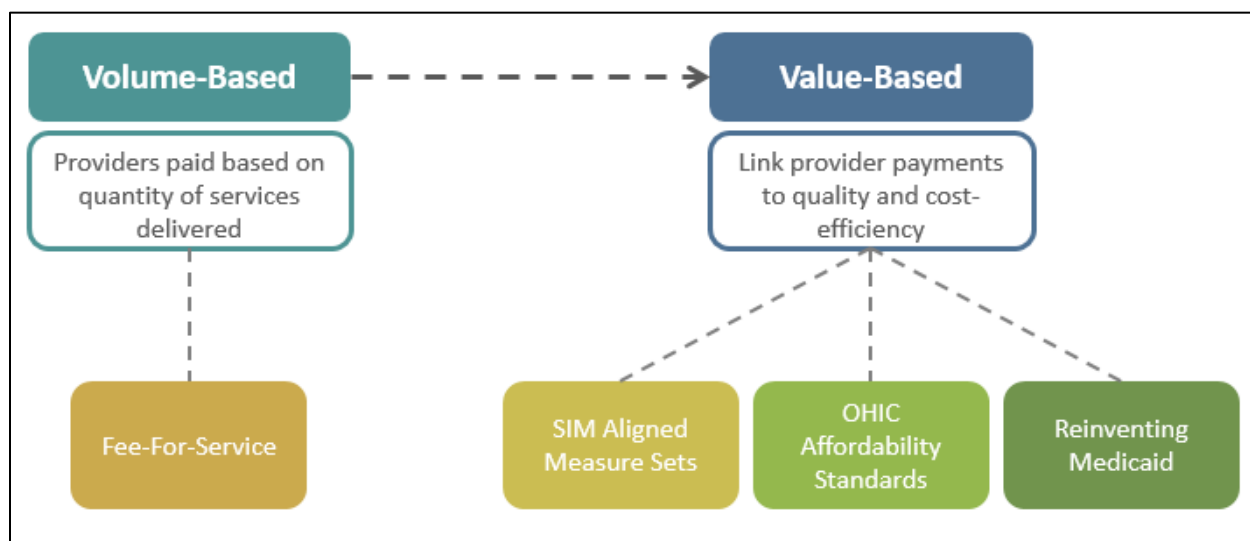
Volume-Based

Providers paid based on quantity of services delivered

Value-Based

Link provider payments to quality and cost-efficiency

Fee-For-Service

SIM Aligned Measure Sets

OHIC Affordability Standards

Reinventing Medicaid